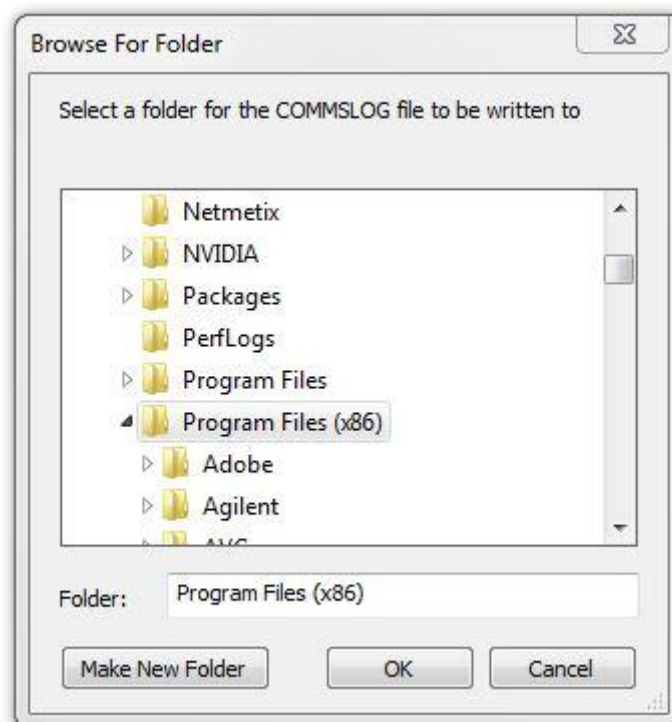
Browse For Folder

Select a folder for the COMMSLOG file to be written to

Netmetix
NVIDIA
Packages
PerfLogs
Program Files
Program Files (x86)
Adobe
Agilent
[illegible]

Folder: Program Files (x86)

Make New Folder
OK
Cancel